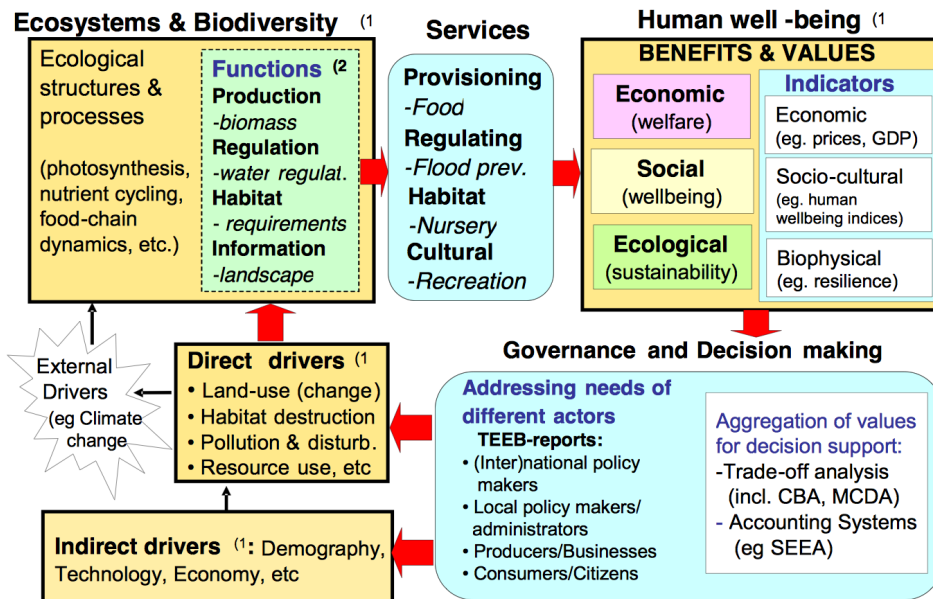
Ecosystems & Biodiversity (1

Ecological structures & processes

(photosynthesis, nutrient cycling, food-chain dynamics, etc.)

Functions (2
Production
-biomass
Regulation
-water regulat.
Habitat
- requirements
Information
-landscape

Services

Provisioning
-Food
Regulating
-Flood prev.
Habitat
-Nursery
Cultural
-Recreation

Human well -being (1

BENEFITS & VALUES

Economic
(welfare)

Social
(wellbeing)

Ecological
(sustainability)

Indicators

Economic
(eg. prices, GDP)

Socio-cultural
(eg. human wellbeing indices)

Biophysical
(eg. resilience)

External Drivers (eg Climate change)

Direct drivers (1
• Land-use (change)
• Habitat destruction
• Pollution & disturb.
• Resource use, etc

Governance and Decision making

Addressing needs of different actors
TEEB-reports:
• (Inter)national policy makers
• Local policy makers/ administrators
• Producers/Businesses
• Consumers/Citizens

Aggregation of values for decision support:
-Trade-off analysis (incl. CBA, MCDA)
- Accounting Systems (eg SEEA)

Indirect drivers (1: Demography, Technology, Economy, etc